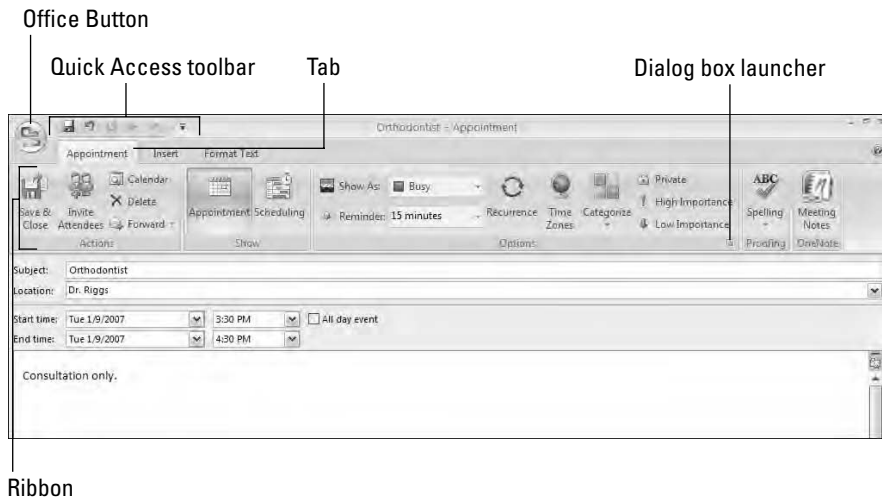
Office Button

Quick Access toolbar

Tab

Dialog box launcher

Orthodontist - Appointment

Appointment Insert Format Text

Save & Close
Invite Attendees
Calendar
Delete
Forward
Actions

Appointment
Scheduling
Show

Show As: Busy
Reminder: 15 minutes
Recurrence
Time Zones
Categorize
Private
High Importance
Low Importance
Options

Spelling
Proofing

Meeting Notes
OneNote

Subject: Orthodontist
Location: Dr. Riggs

Start time: Tue 1/9/2007 3:30 PM All day event
End time: Tue 1/9/2007 4:30 PM

Consultation only.

Ribbon